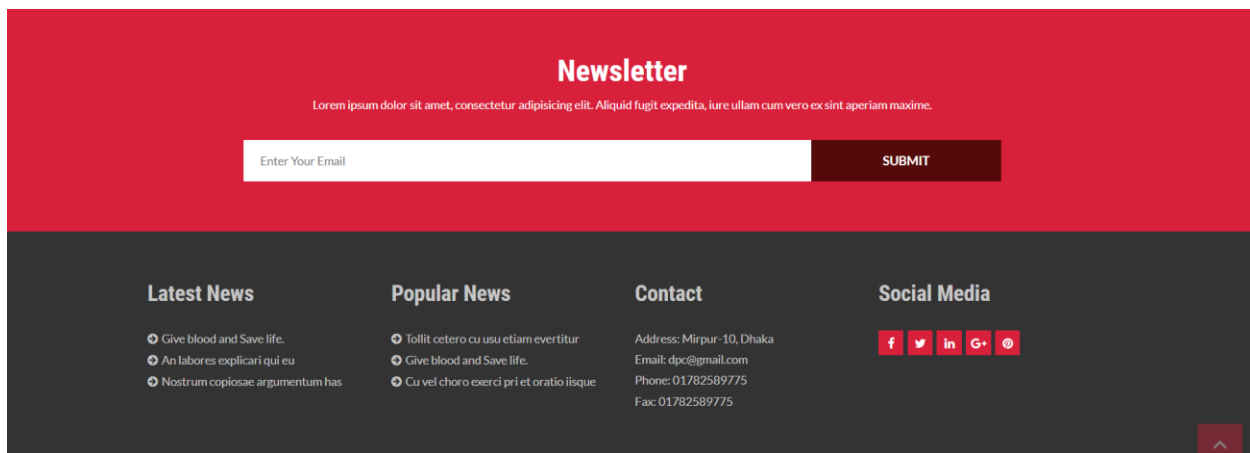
Newsletter

Lorem ipsum dolor sit amet, consectetur adipisicing elit. Aliquid fugit expedita, iure ullam cum vero ex sint aperiam maxime.

Enter Your Email

SUBMIT

Latest News

Give blood and Save life.
An labores explicari qui eu
Nostrum copiosae argumentum has

Popular News

Tollit cetero cu usu etiam evertitur
Give blood and Save life.
Cu vel choro exerci pri et oratio iisque

Contact

Address: Mirpur-10, Dhaka
Email: dpc@gmail.com
Phone: 01782589775
Fax: 01782589775

Social Media